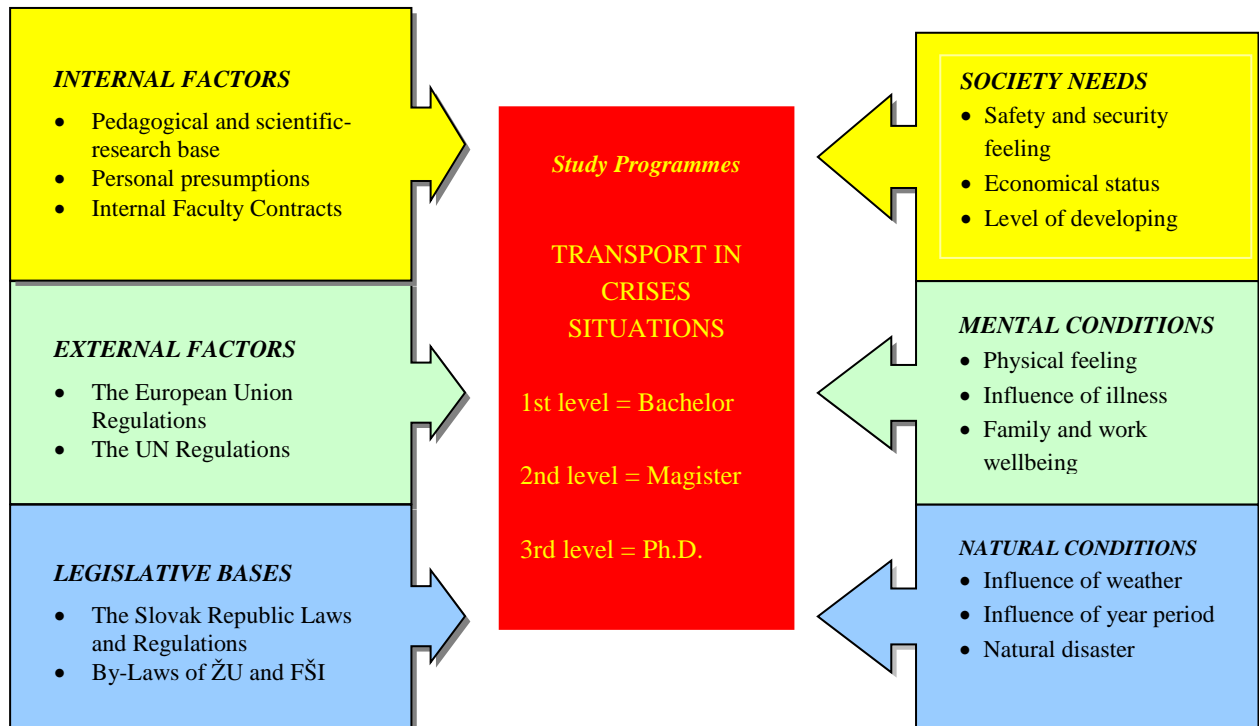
INTERNAL FACTORS
- Pedagogical and scientific-research base
- Personal presumptions
- Internal Faculty Contracts

EXTERNAL FACTORS
- The European Union Regulations
- The UN Regulations

LEGISLATIVE BASES
- The Slovak Republic Laws and Regulations
- By-Laws of ŽU and FŠI

Study Programmes

TRANSPORT IN CRISES SITUATIONS

1st level = Bachelor

2nd level = Magister

3rd level = Ph.D.

SOCIETY NEEDS
- Safety and security feeling
- Economical status
- Level of developing

MENTAL CONDITIONS
- Physical feeling
- Influence of illness
- Family and work wellbeing

NATURAL CONDITIONS
- Influence of weather
- Influence of year period
- Natural disaster